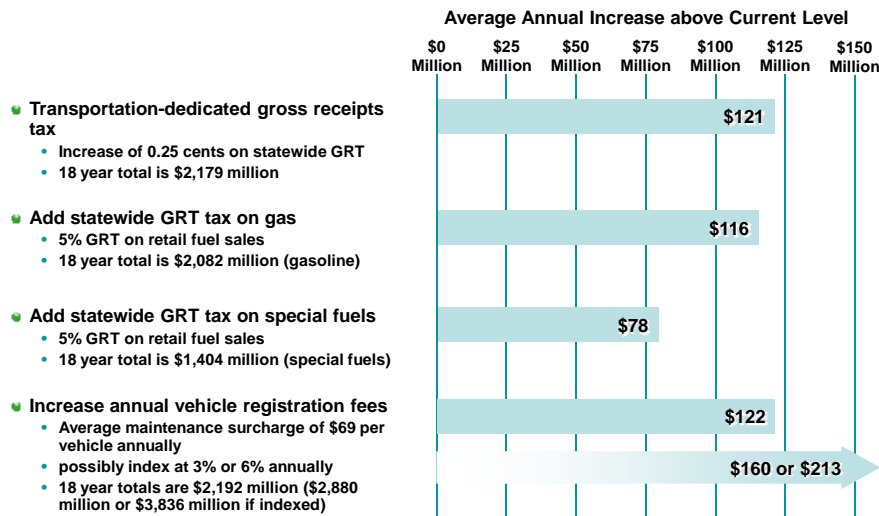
Average Annual Increase above Current Level

$0 Million
$25 Million
$50 Million
$75 Million
$100 Million
$125 Million
$150 Million

Transportation-dedicated gross receipts tax
• Increase of 0.25 cents on statewide GRT
• 18 year total is $2,179 million

$121

Add statewide GRT tax on gas
• 5% GRT on retail fuel sales
• 18 year total is $2,082 million (gasoline)

$116

Add statewide GRT tax on special fuels
• 5% GRT on retail fuel sales
• 18 year total is $1,404 million (special fuels)

$78

Increase annual vehicle registration fees
• Average maintenance surcharge of $69 per vehicle annually
• possibly index at 3% or 6% annually
• 18 year totals are $2,192 million ($2,880 million or $3,836 million if indexed)

$122

$160 or $213